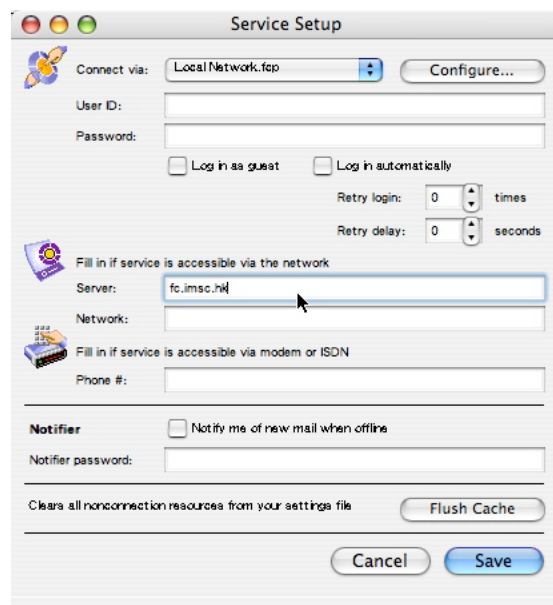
Service Setup

Connect via: Local Network.fcp Configure...

User ID:

Password:

Log in as guest Log in automatically

Retry login: 0 times

Retry delay: 0 seconds

Fill in if service is accessible via the network

Server: fc.imsc.hk

Network:

Fill in if service is accessible via modem or ISDN

Phone #:

Notifier Notify me of new mail when offline

Notifier password:

Clears all nonconnection resources from your settings file Flush Cache

Cancel Save